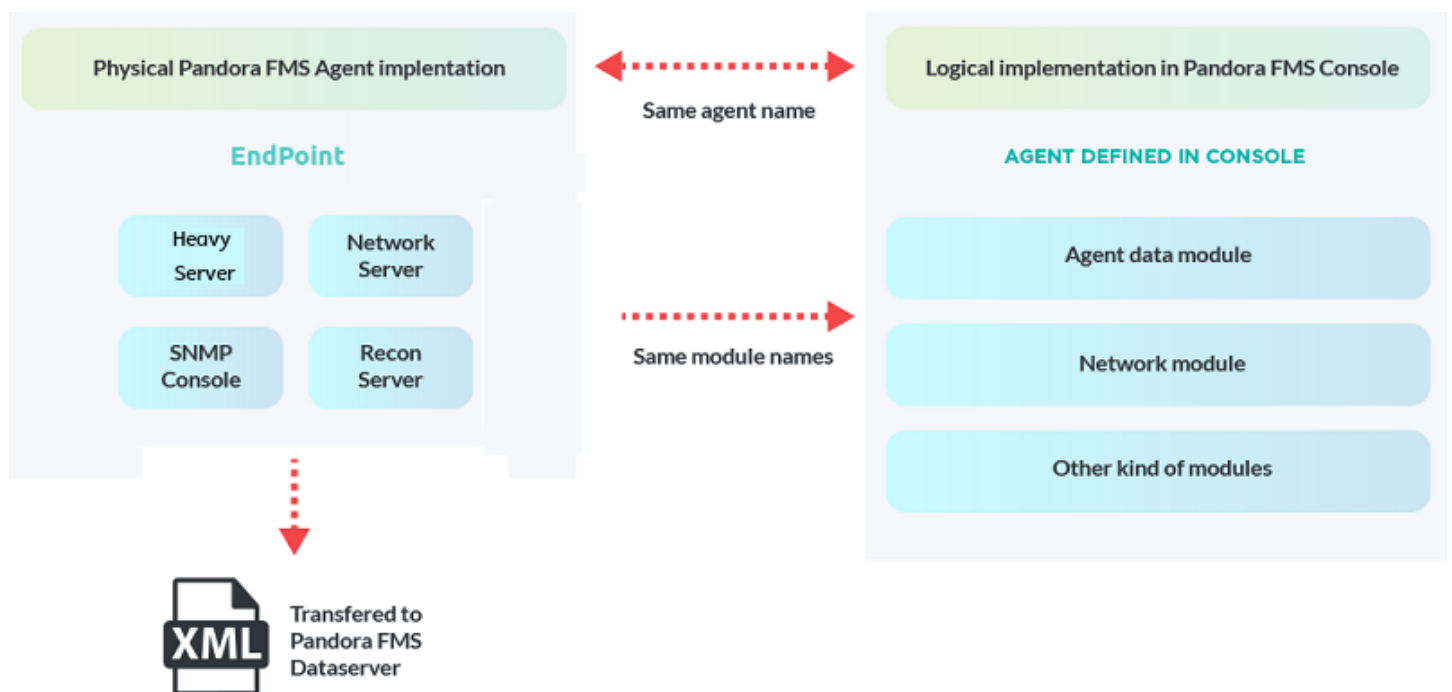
Physical Pandora FMS Agent implentation

Same agent name

Logical implementation in Pandora FMS Console

EndPoint

AGENT DEFINED IN CONSOLE

Heavy Server

Network Server

SNMP Console

Recon Server

Agent data module

Same module names

Network module

Other kind of modules

XML

Transfered to Pandora FMS Dataserver